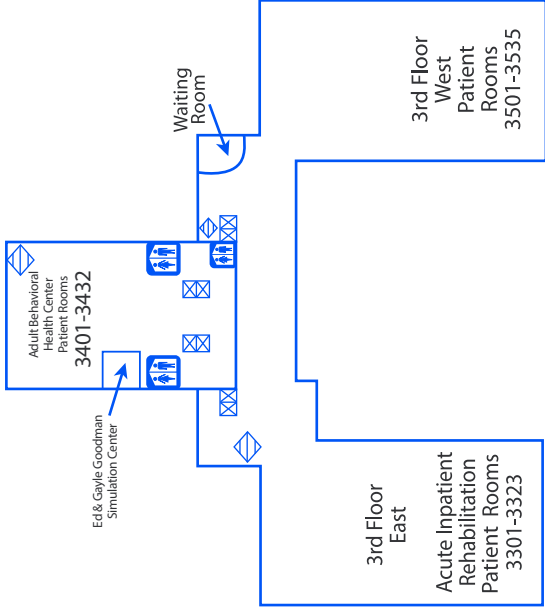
Waiting Room

3rd Floor West Patient Rooms 3501-3535

Adult Behavioral Health Center Patient Rooms 3401-3432

Ed & Gayle Goodman Simulation Center

3rd Floor East

Acute Inpatient Rehabilitation Patient Rooms 3301-3323